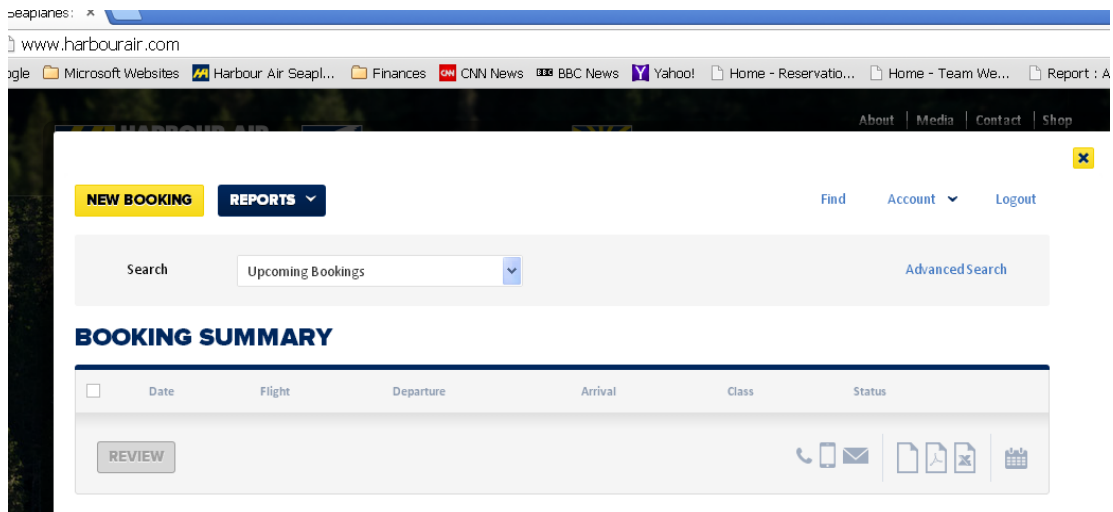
Seaplanes: ×

www.harbourair.com

ogle Microsoft Websites Harbour Air Seapl... Finances CNN News BBC News Yahoo! Home - Reservatio... Home - Team We... Report : A

About | Media | Contact | Shop

NEW BOOKING REPORTS

Find Account Logout

Search Upcoming Bookings

Advanced Search

BOOKING SUMMARY

| | Date | Flight | Departure | Arrival | Class | Status |
|---|---|---|---|---|---|---|

REVIEW